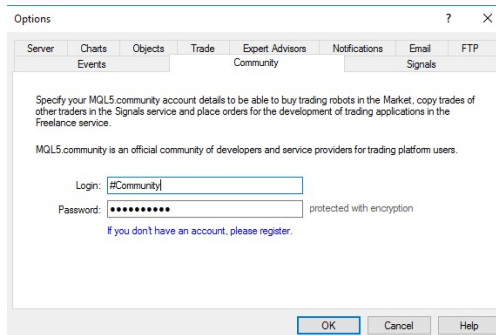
Options

? ×

Server Charts Objects Trade Expert Advisors Notifications Email FTP
Events Community Signals

Specify your MQL5.community account details to be able to buy trading robots in the Market, copy trades of other traders in the Signals service and place orders for the development of trading applications in the Freelance service.

MQL5.community is an official community of developers and service providers for trading platform users.

Login: #Community

Password: •••••••••• protected with encryption

If you don't have an account, please register.

OK Cancel Help